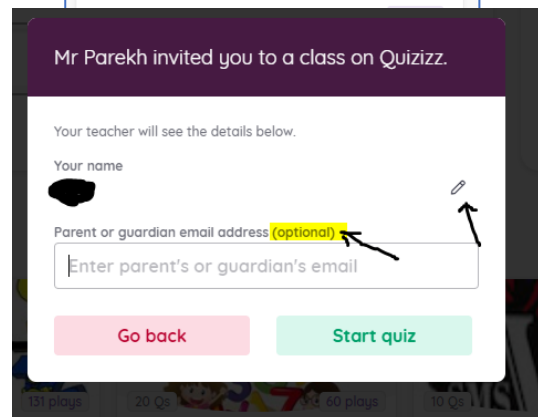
Mr Parekh invited you to a class on Quizizz.

Your teacher will see the details below.

Your name

Parent or guardian email address (optional)

Enter parent's or guardian's email

Go back

Start quiz

131 plays

20 Qs

60 plays

10 Qs